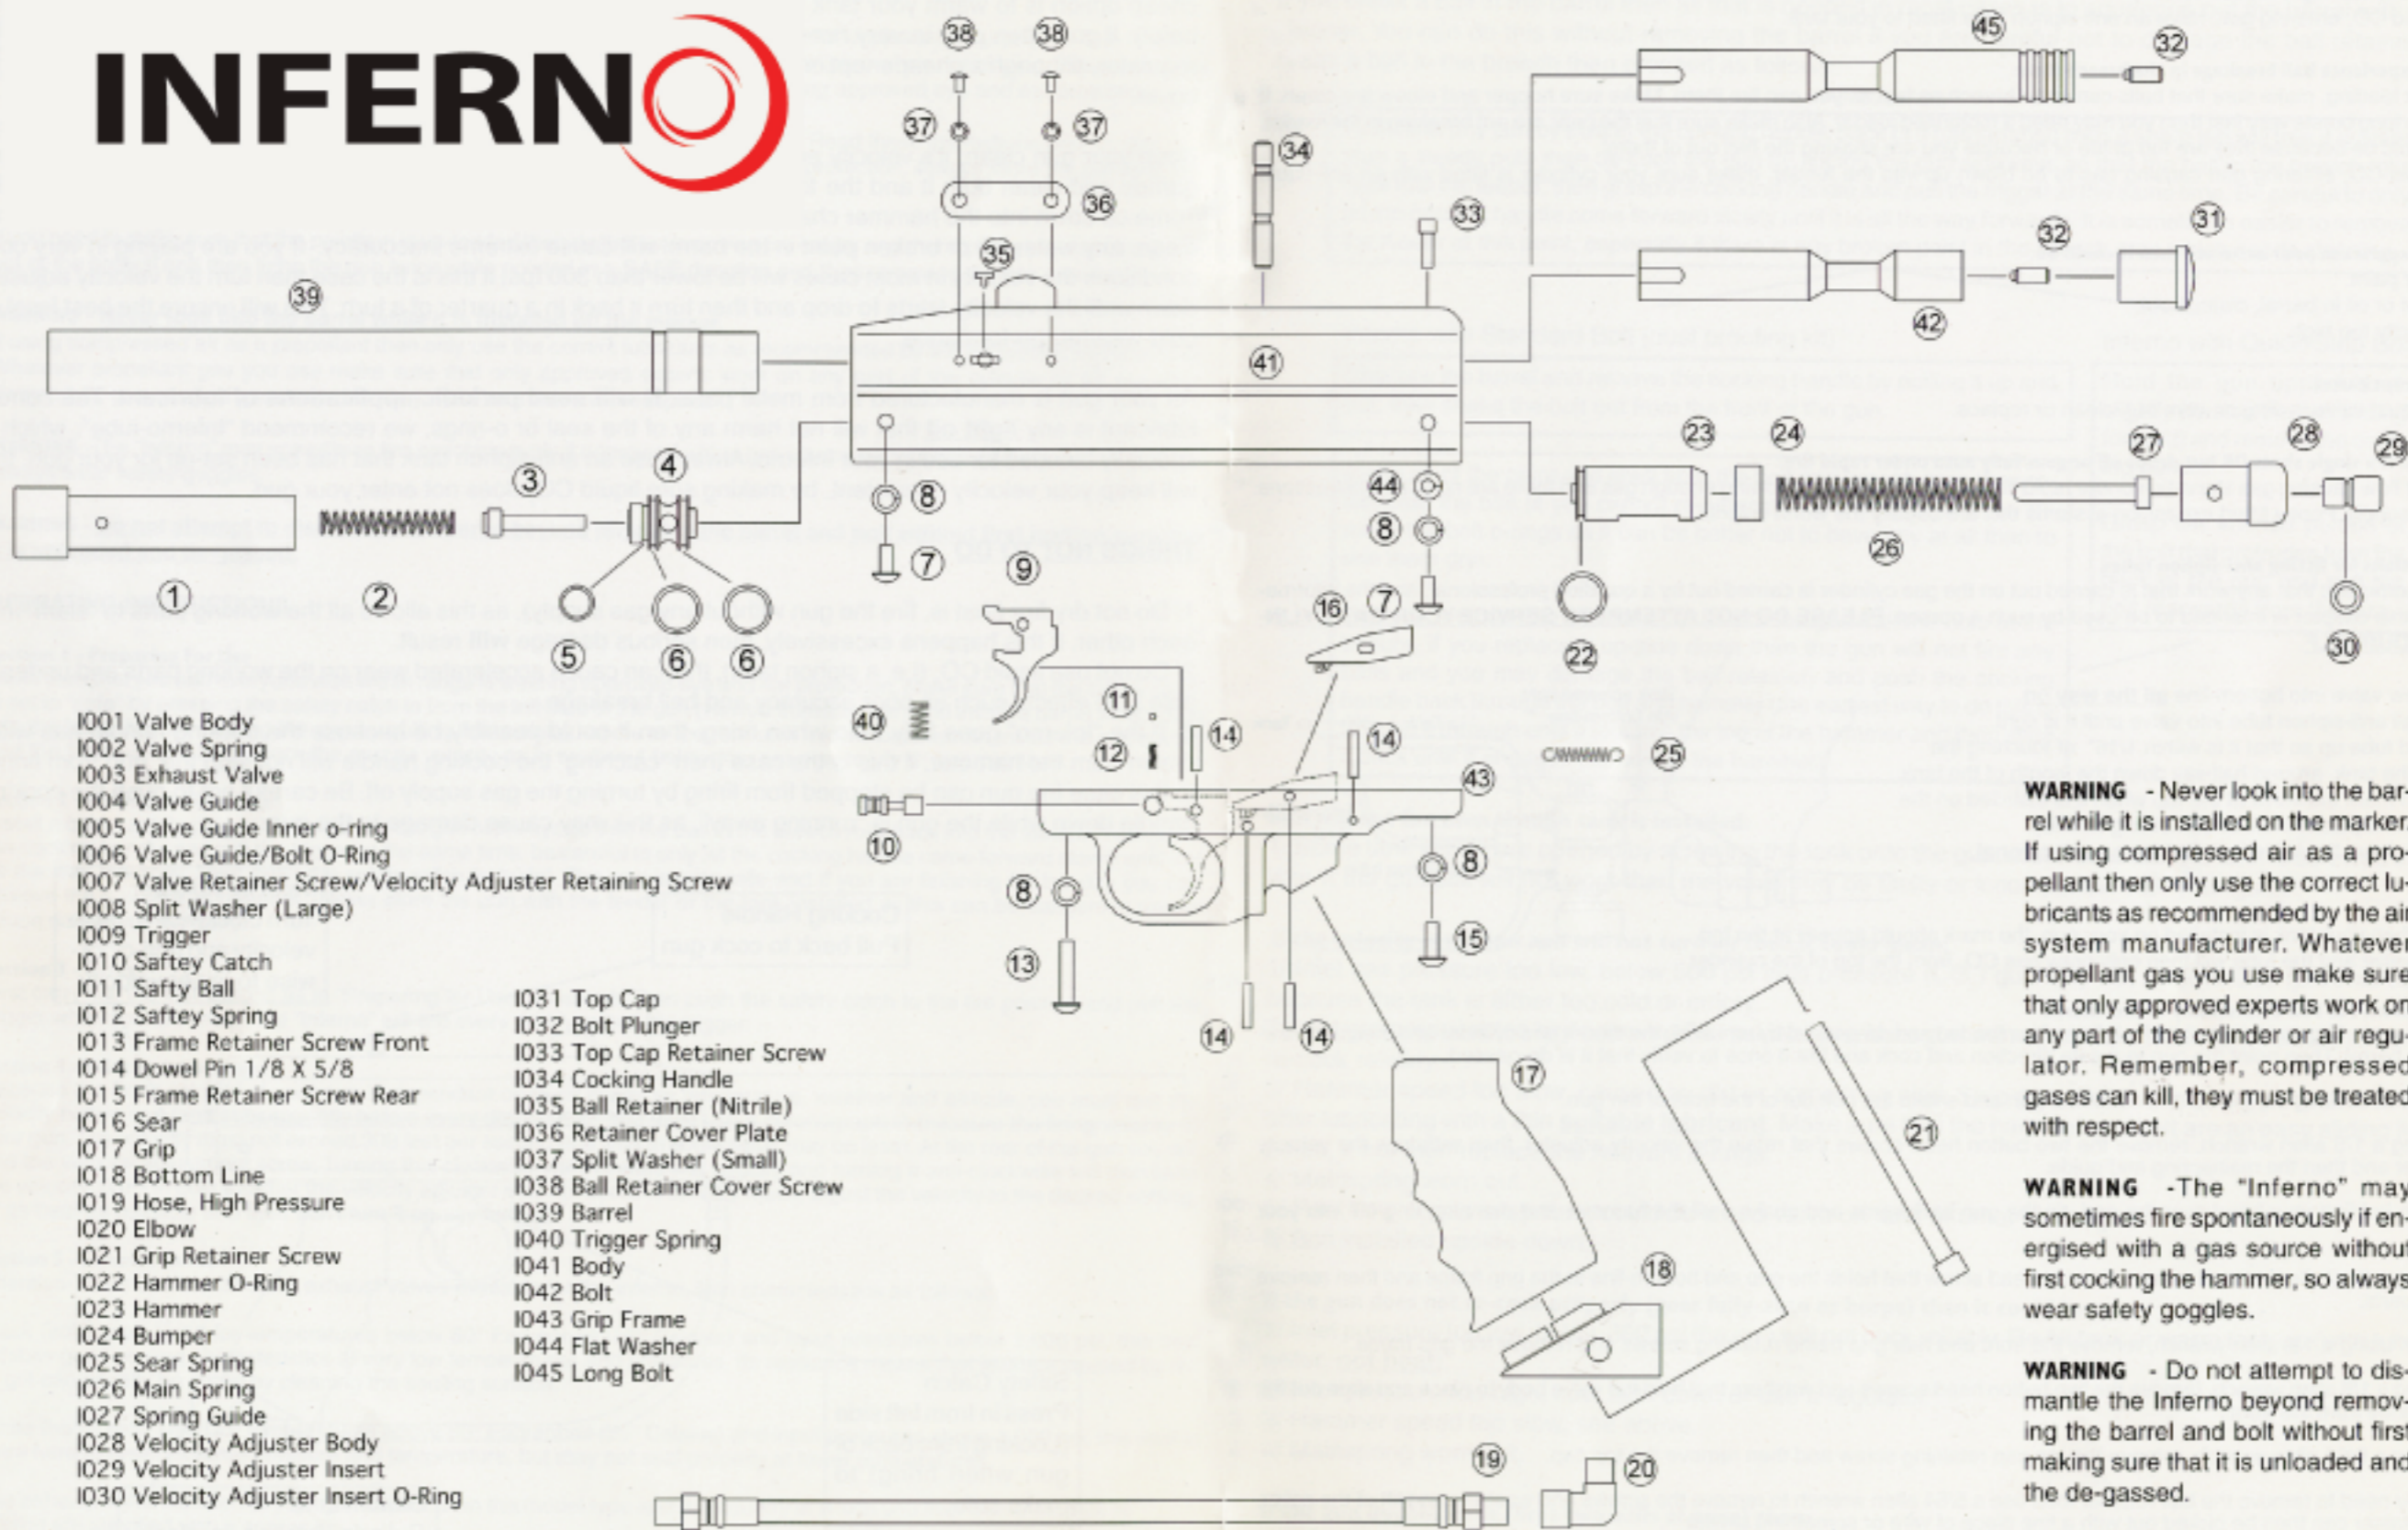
INFERNO

38 38 37 37 36 35 34 33 45 32 32 31 42 39 41 3 4 8 7 9 44 8 7 23 24 27 28 29 26 1 2 5 6 6 16 22 30 11 40 12 14 14 25 43 10 8 8 15 13 14 14 17 21 18 19 20

I001 Valve Body
I002 Valve Spring
I003 Exhaust Valve
I004 Valve Guide
I005 Valve Guide Inner o-ring
I006 Valve Guide/Bolt O-Ring
I007 Valve Retainer Screw/Velocity Adjuster Retaining Screw
I008 Split Washer (Large)
I009 Trigger
I010 Saftey Catch
I011 Safty Ball
I012 Saftey Spring
I013 Frame Retainer Screw Front
I014 Dowel Pin 1/8 X 5/8
I015 Frame Retainer Screw Rear
I016 Sear
I017 Grip
I018 Bottom Line
I019 Hose, High Pressure
I020 Elbow
I021 Grip Retainer Screw
I022 Hammer O-Ring
I023 Hammer
I024 Bumper
I025 Sear Spring
I026 Main Spring
I027 Spring Guide
I028 Velocity Adjuster Body
I029 Velocity Adjuster Insert
I030 Velocity Adjuster Insert O-Ring

I031 Top Cap
I032 Bolt Plunger
I033 Top Cap Retainer Screw
I034 Cocking Handle
I035 Ball Retainer (Nitrile)
I036 Retainer Cover Plate
I037 Split Washer (Small)
I038 Ball Retainer Cover Screw
I039 Barrel
I040 Trigger Spring
I041 Body
I042 Bolt
I043 Grip Frame
I044 Flat Washer
I045 Long Bolt

WARNING - Never look into the barrel while it is installed on the marker. If using compressed air as a propellant then only use the correct lubricants as recommended by the air system manufacturer. Whatever propellant gas you use make sure that only approved experts work on any part of the cylinder or air regulator. Remember, compressed gases can kill, they must be treated with respect.

WARNING -The "Inferno" may sometimes fire spontaneously if energised with a gas source without first cocking the hammer, so always wear safety goggles.

WARNING - Do not attempt to dismantle the Inferno beyond removing the barrel and bolt without first making sure that it is unloaded and the de-gassed.